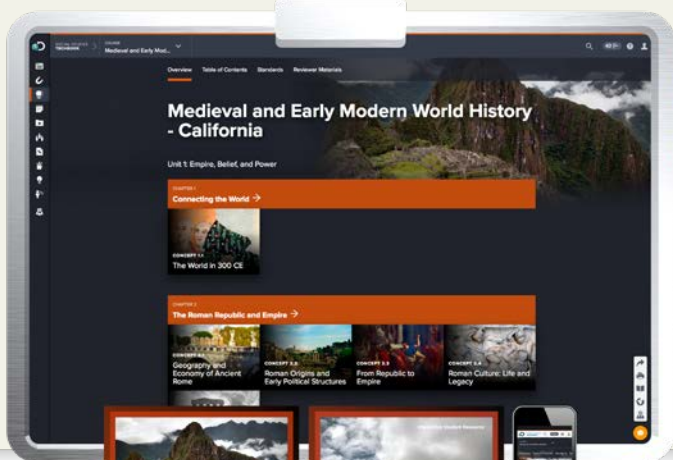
SOCIAL STUDIES TECHBOOK
COURSE
Medieval and Early Mod...

Overview Table of Contents Standards Reviewer Materials

Medieval and Early Modern World History - California

Unit 1: Empire, Belief, and Power

CHAPTER 1
Connecting the World →

CONCEPT 1.1
The World in 300 CE

CHAPTER 2
The Roman Republic and Empire →

CONCEPT 2.1
Geography and Economy of Ancient Rome

CONCEPT 2.2
Roman Origins and Early Political Structures

CONCEPT 2.3
From Republic to Empire

CONCEPT 2.4
Roman Culture: Life and Legacy